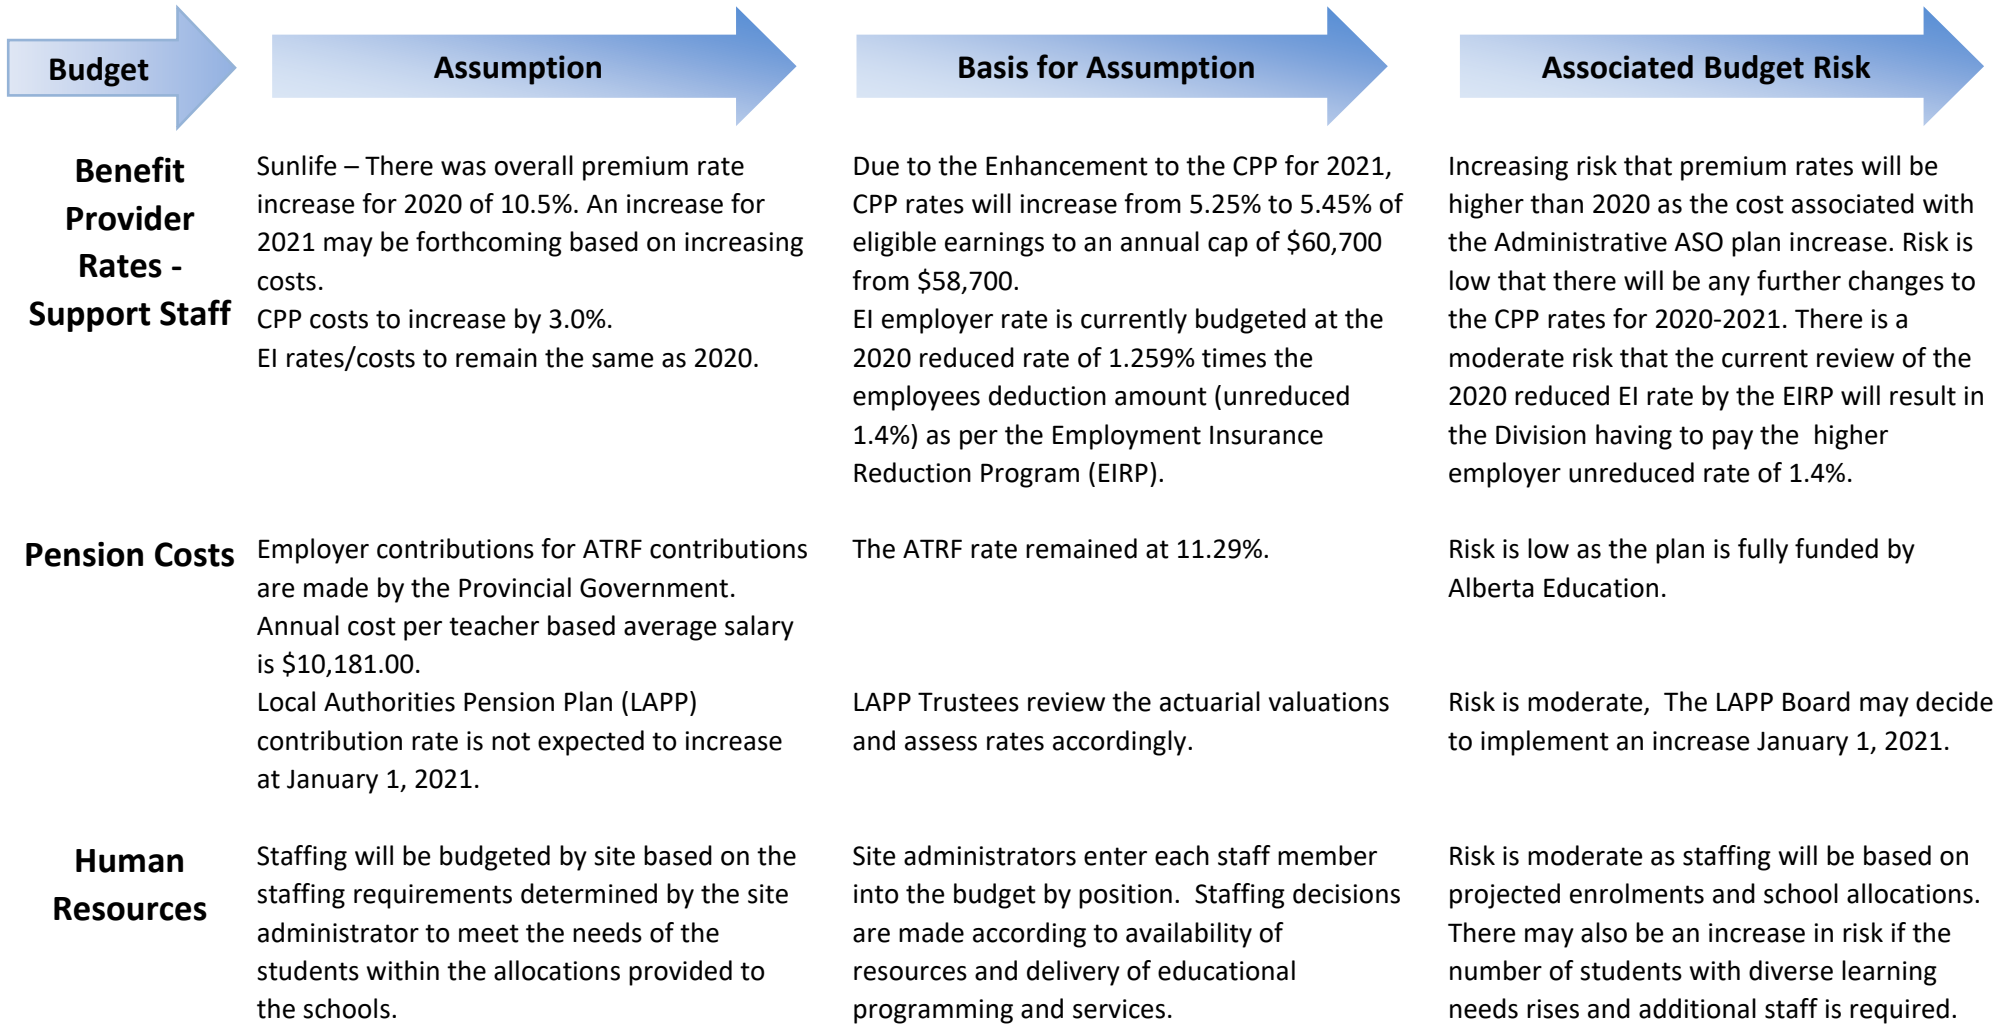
| Budget | Assumption | Basis for Assumption | Associated Budget Risk |
|---|---|---|---|
| Benefit Provider Rates - Support Staff | Sunlife – There was overall premium rate increase for 2020 of 10.5%. An increase for 2021 may be forthcoming based on increasing costs.<br>CPP costs to increase by 3.0%.<br>EI rates/costs to remain the same as 2020. | Due to the Enhancement to the CPP for 2021, CPP rates will increase from 5.25% to 5.45% of eligible earnings to an annual cap of \$60,700 from \$58,700.<br>EI employer rate is currently budgeted at the 2020 reduced rate of 1.259% times the employees deduction amount (unreduced 1.4%) as per the Employment Insurance Reduction Program (EIRP). | Increasing risk that premium rates will be higher than 2020 as the cost associated with the Administrative ASO plan increase. Risk is low that there will be any further changes to the CPP rates for 2020-2021. There is a moderate risk that the current review of the 2020 reduced EI rate by the EIRP will result in the Division having to pay the higher employer unreduced rate of 1.4%. |
| Pension Costs | Employer contributions for ATRF contributions are made by the Provincial Government. Annual cost per teacher based average salary is \$10,181.00. | The ATRF rate remained at 11.29%. | Risk is low as the plan is fully funded by Alberta Education. |
| | Local Authorities Pension Plan (LAPP) contribution rate is not expected to increase at January 1, 2021. | LAPP Trustees review the actuarial valuations and assess rates accordingly. | Risk is moderate, The LAPP Board may decide to implement an increase January 1, 2021. |
| Human Resources | Staffing will be budgeted by site based on the staffing requirements determined by the site administrator to meet the needs of the students within the allocations provided to the schools. | Site administrators enter each staff member into the budget by position. Staffing decisions are made according to availability of resources and delivery of educational programming and services. | Risk is moderate as staffing will be based on projected enrolments and school allocations. There may also be an increase in risk if the number of students with diverse learning needs rises and additional staff is required. |